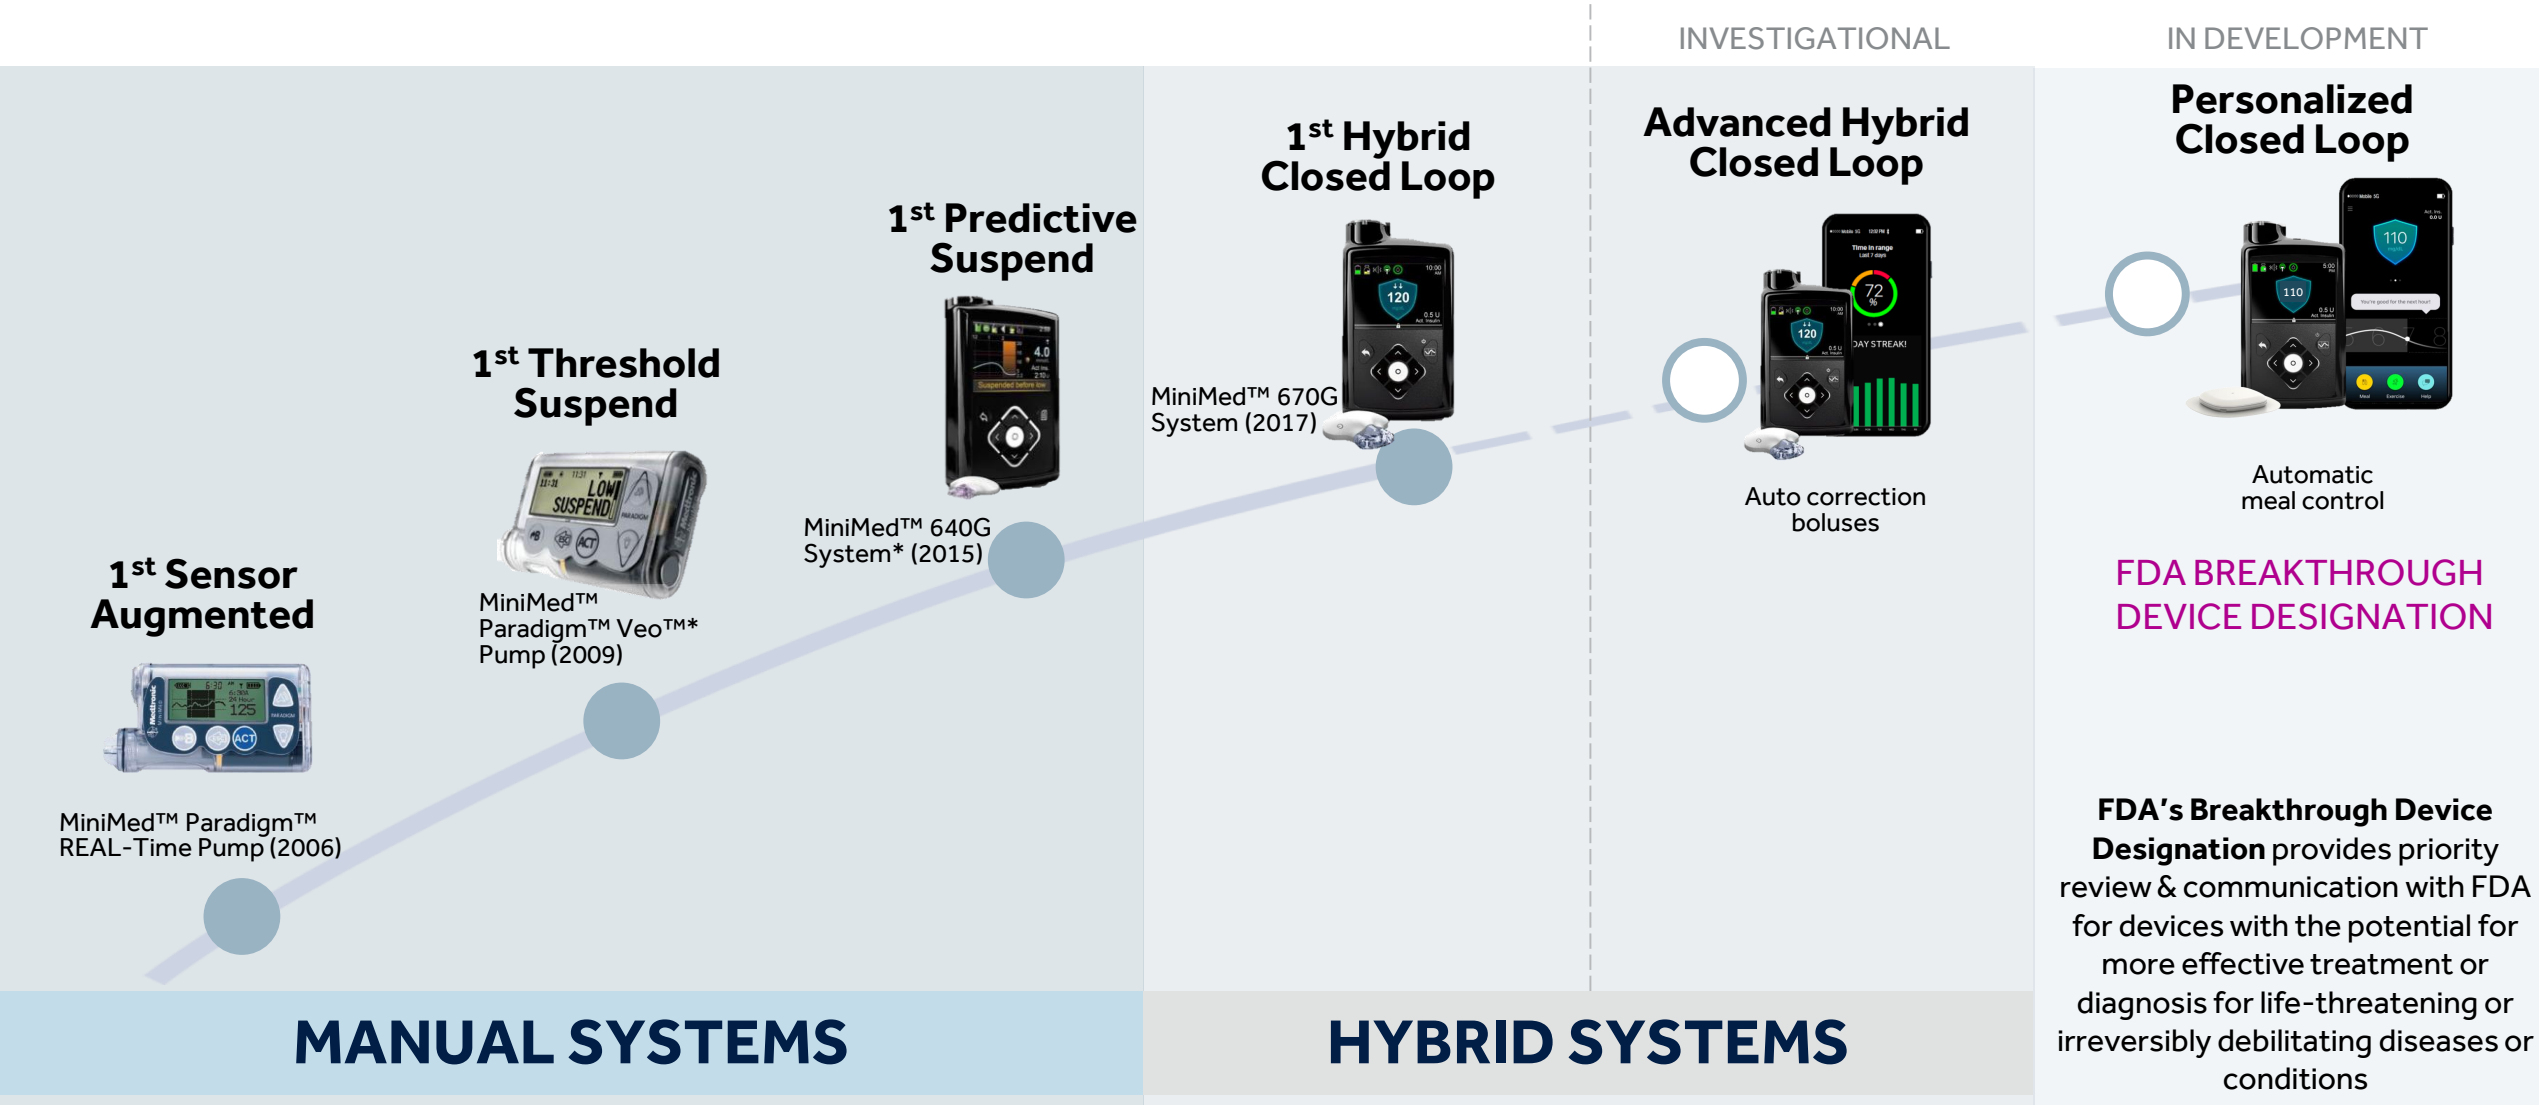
INVESTIGATIONAL

IN DEVELOPMENT

1$^{st}$ Sensor Augmented

MiniMed™ Paradigm™ REAL-Time Pump (2006)

1$^{st}$ Threshold Suspend

MiniMed™ Paradigm™ Veo™* Pump (2009)

1$^{st}$ Predictive Suspend

MiniMed™ 640G System* (2015)

1$^{st}$ Hybrid Closed Loop

MiniMed™ 670G System (2017)

Advanced Hybrid Closed Loop

Auto correction boluses

Personalized Closed Loop

Automatic meal control

FDA BREAKTHROUGH DEVICE DESIGNATION

**FDA's Breakthrough Device Designation** provides priority review & communication with FDA for devices with the potential for more effective treatment or diagnosis for life-threatening or irreversibly debilitating diseases or conditions

MANUAL SYSTEMS

HYBRID SYSTEMS